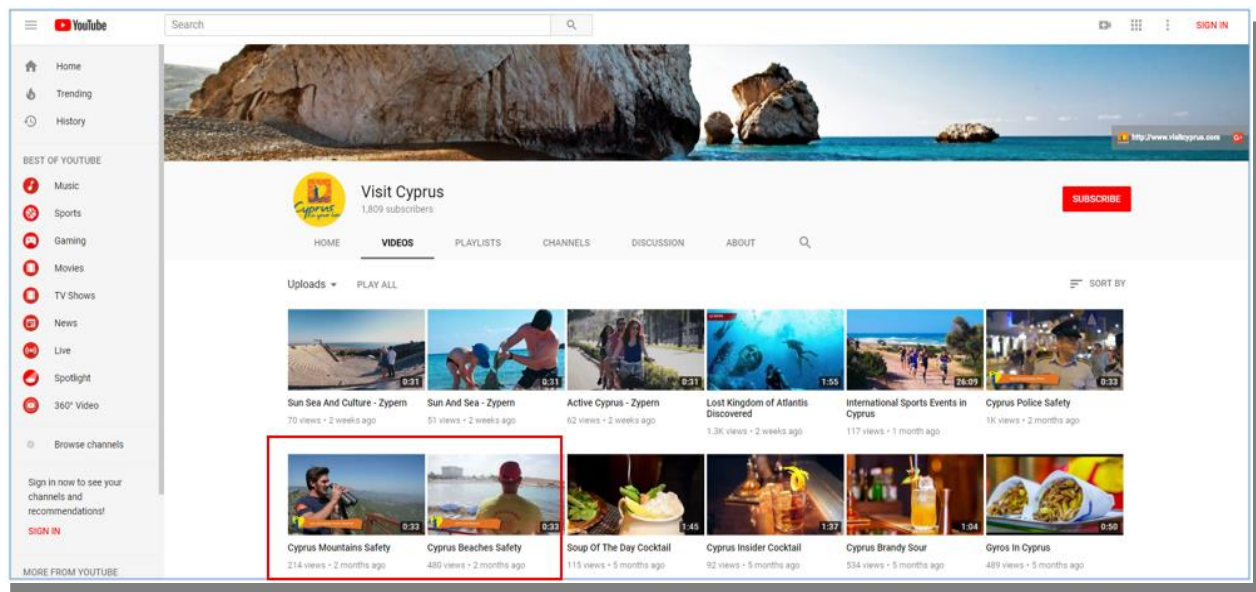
YouTube

Search

SIGN IN

Home
Trending
History

BEST OF YOUTUBE
Music
Sports
Gaming
Movies
TV Shows
News
Live
Spotlight
360° Video

Browse channels

Sign in now to see your channels and recommendations!
SIGN IN

MORE FROM YOUTUBE

http://www.visitcyprus.com

Visit Cyprus
1,809 subscribers

SUBSCRIBE

HOME VIDEOS PLAYLISTS CHANNELS DISCUSSION ABOUT

Uploads PLAY ALL

SORT BY

0:31
Sun Sea And Culture - Zypern
70 views • 2 weeks ago

0:31
Sun And Sea - Zypern
51 views • 2 weeks ago

0:31
Active Cyprus - Zypern
62 views • 2 weeks ago

1:55
Lost Kingdom of Atlantis Discovered
1.3K views • 2 weeks ago

26:09
International Sports Events in Cyprus
117 views • 1 month ago

0:33
Cyprus Police Safety
1K views • 2 months ago

0:33
Cyprus Mountains Safety
214 views • 2 months ago

0:33
Cyprus Beaches Safety
480 views • 2 months ago

1:45
Soup Of The Day Cocktail
115 views • 5 months ago

1:37
Cyprus Insider Cocktail
92 views • 5 months ago

1:04
Cyprus Brandy Sour
534 views • 5 months ago

0:50
Gyros In Cyprus
489 views • 5 months ago